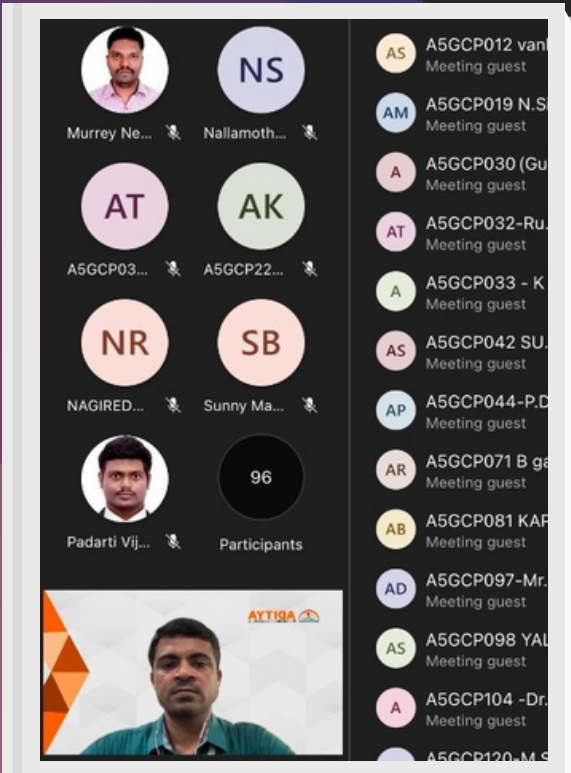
Murrey Ne...

NS
Nallamoth...

AT
A5GCP03...

AK
A5GCP22...

NR
NAGIRED...

SB
Sunny Ma...

Padarti Vij...

96
Participants

AYTIQA

AS A5GCP012 vanl
Meeting guest

AM A5GCP019 N.Si
Meeting guest

A A5GCP030 (Gu
Meeting guest

AT A5GCP032-Ru.
Meeting guest

A A5GCP033 - K
Meeting guest

AS A5GCP042 SU.
Meeting guest

AP A5GCP044-P.D
Meeting guest

AR A5GCP071 B ga
Meeting guest

AB A5GCP081 KAP
Meeting guest

AD A5GCP097-Mr.
Meeting guest

AS A5GCP098 YAL
Meeting guest

A A5GCP104 -Dr.
Meeting guest

A5GCP120-M S